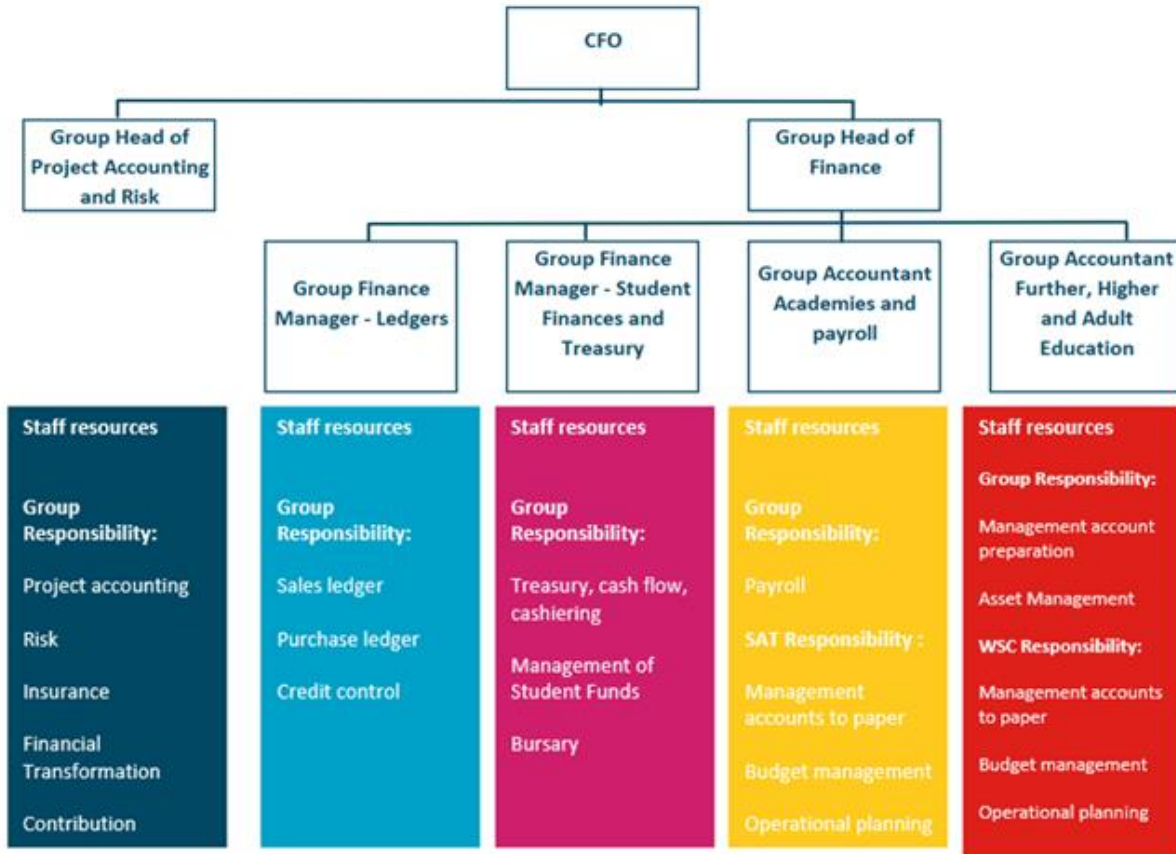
CFO

Group Head of Project Accounting and Risk

Group Head of Finance

Group Finance Manager - Ledgers

Group Finance Manager - Student Finances and Treasury

Group Accountant Academies and payroll

Group Accountant Further, Higher and Adult Education

Staff resources

Group Responsibility:

Project accounting

Risk

Insurance

Financial Transformation

Contribution

Staff resources

Group Responsibility:

Sales ledger

Purchase ledger

Credit control

Staff resources

Group Responsibility:

Treasury, cash flow, cashiering

Management of Student Funds

Bursary

Staff resources

Group Responsibility:

Payroll

SAT Responsibility :

Management accounts to paper

Budget management

Operational planning

Staff resources

Group Responsibility:

Management account preparation

Asset Management

WSC Responsibility:

Management accounts to paper

Budget management

Operational planning